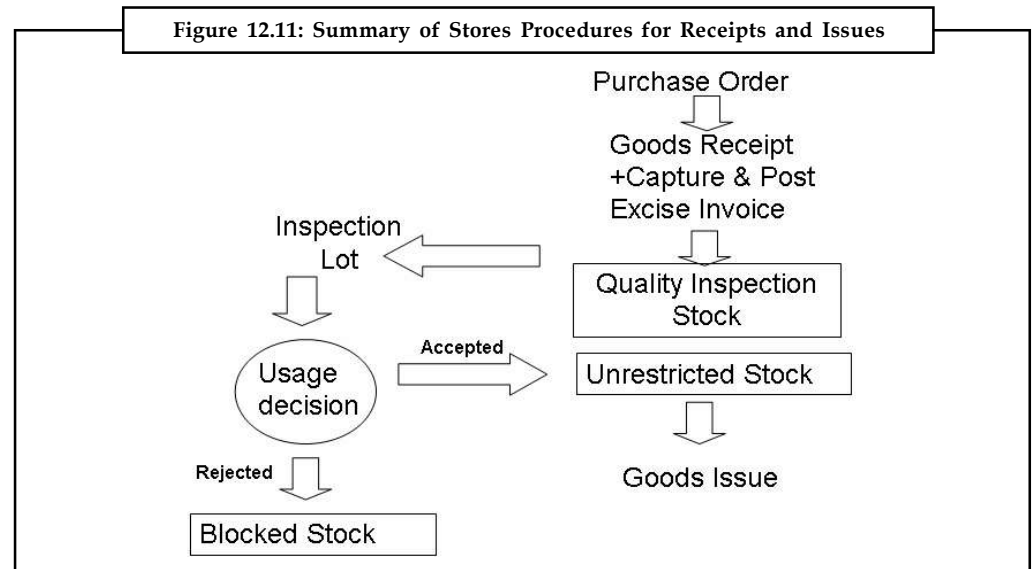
Figure 12.11: Summary of Stores Procedures for Receipts and Issues

Purchase Order

Goods Receipt +Capture & Post Excise Invoice

Inspection Lot

Quality Inspection Stock

Accepted

Usage decision

Unrestricted Stock

Goods Issue

Rejected

Blocked Stock